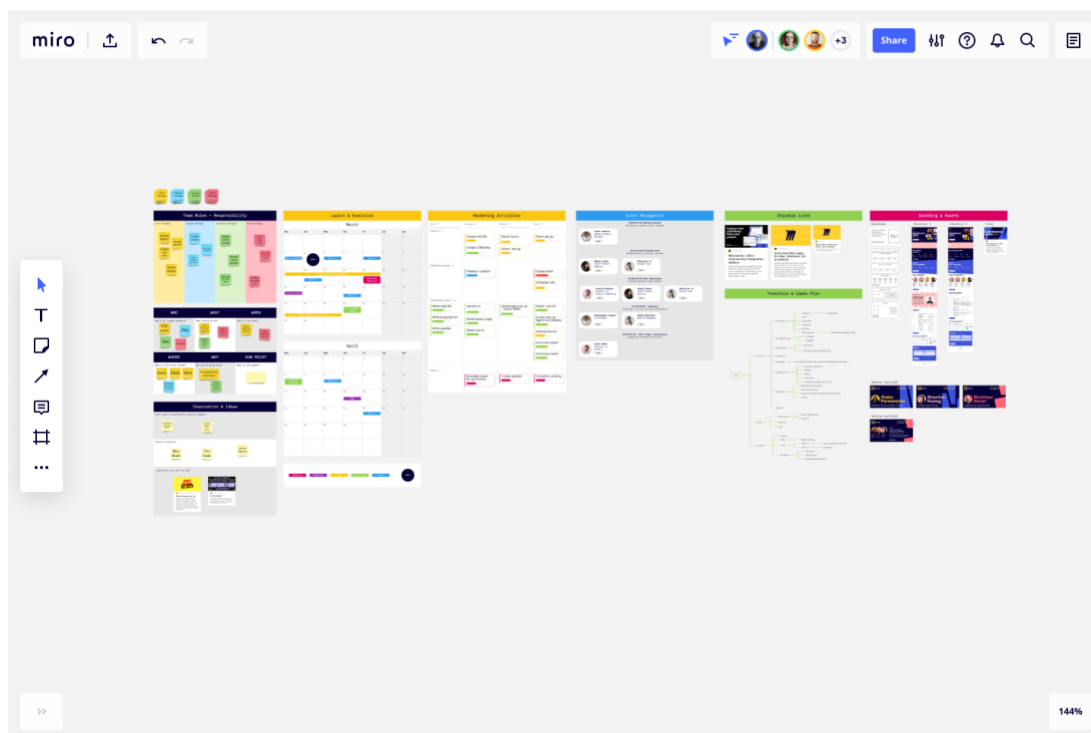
miro

+3

Share

Team Roles + Responsibility

Launch & Execution

March

April

Marketing Activities

Event Management

Shareable Links

Promotion & Comms Plan

Branding & Assets

WHAT

WHY

WHERE

WHERE

WHY

HOW MUCH?

Inspiration & Ideas

144%